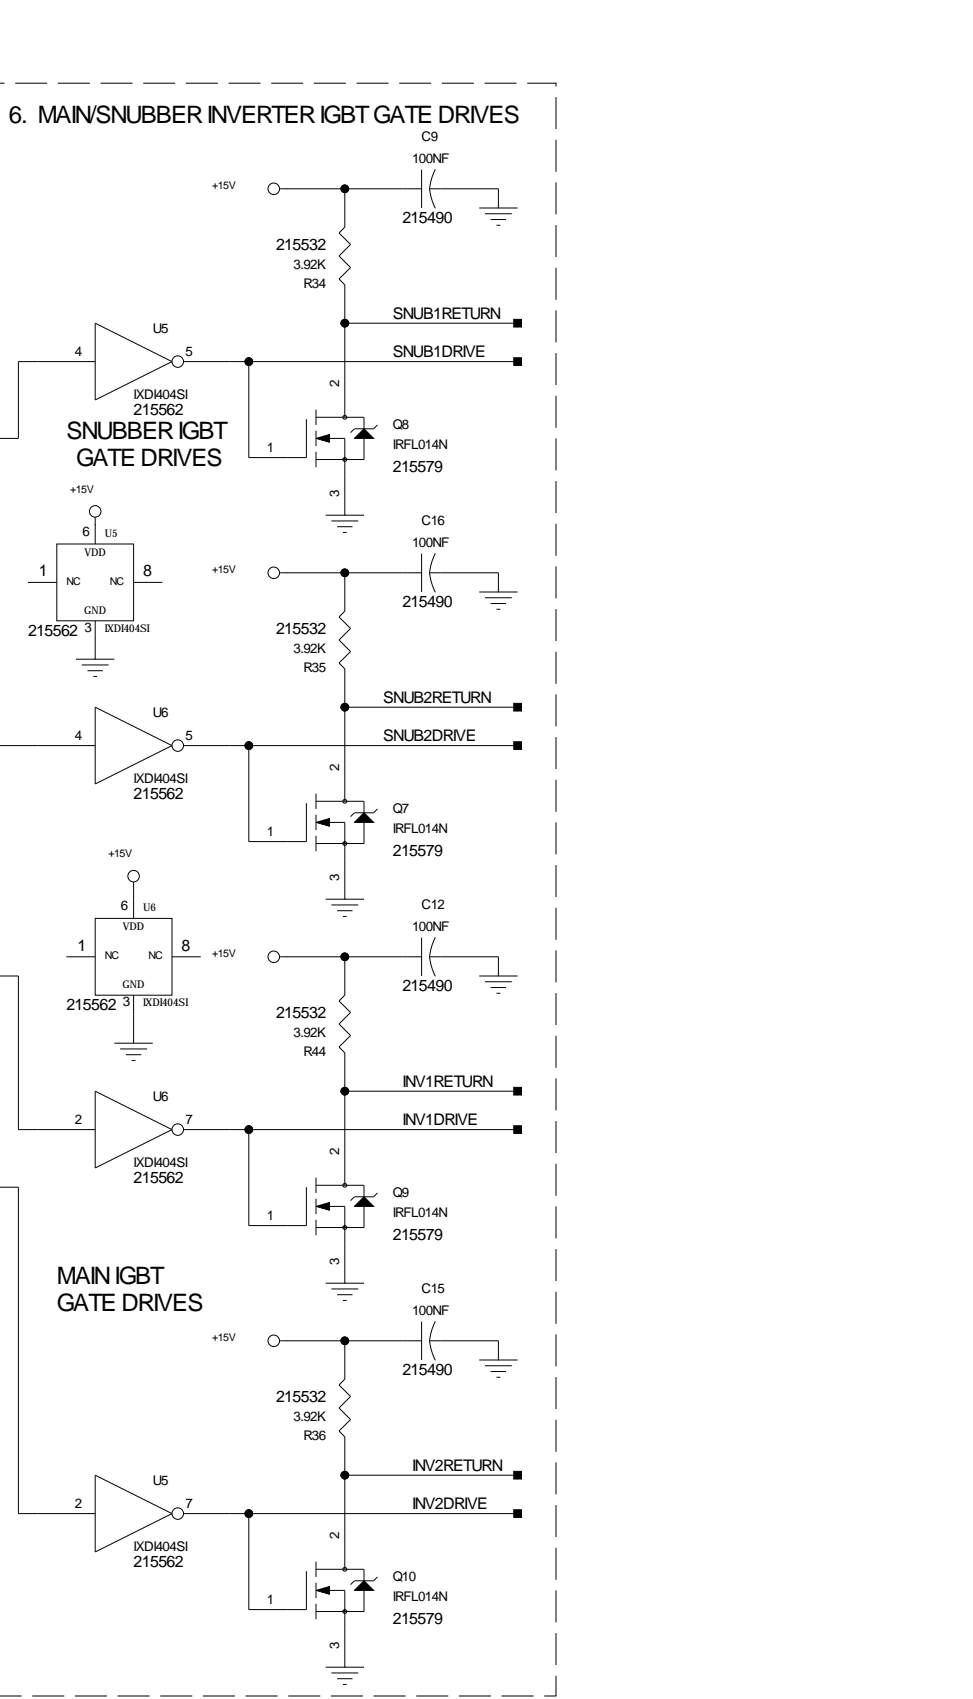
6. MAIN/SNUBBER INVERTER IGBT GATE DRIVES

C9
100NF
+15V
215490
215532
3.92K
R34
SNUB1RETURN
U5
4
5
SNUB1DRIVE
2
IXDI404SI
215562
SNUBBER IGBT
GATE DRIVES
1
Q8
IRFL014N
215579
3

+15V
6 U5
VDD
1 NC NC 8
GND
215562 3 IXDI404SI

C16
100NF
+15V
215490
215532
3.92K
R35
SNUB2RETURN
U6
4
5
SNUB2DRIVE
2
IXDI404SI
215562
1
Q7
IRFL014N
215579
3

+15V
6 U6
VDD
1 NC NC 8
GND
215562 3 IXDI404SI

C12
100NF
+15V
215490
215532
3.92K
R44
INV1RETURN
U6
2
7
INV1DRIVE
2
IXDI404SI
215562
1
Q9
IRFL014N
215579
3

MAIN IGBT
GATE DRIVES

C15
100NF
+15V
215490
215532
3.92K
R36
INV2RETURN
U5
2
7
INV2DRIVE
2
IXDI404SI
215562
1
Q10
IRFL014N
215579
3